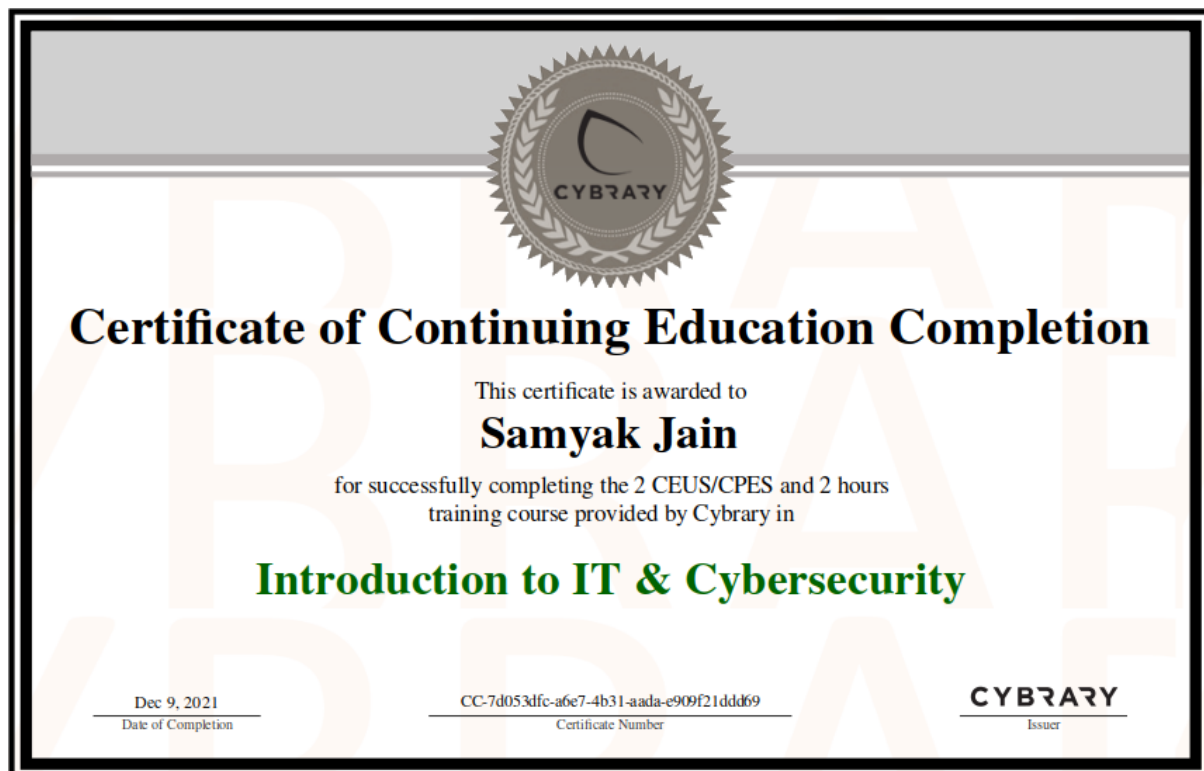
CYBRARY

Certificate of Continuing Education Completion

This certificate is awarded to

Samyak Jain

for successfully completing the 2 CEUS/CPES and 2 hours training course provided by Cybrary in

Introduction to IT & Cybersecurity

Dec 9, 2021
Date of Completion

CC-7d053dfc-a6e7-4b31-aada-e909f21ddd69
Certificate Number

CYBRARY
Issuer